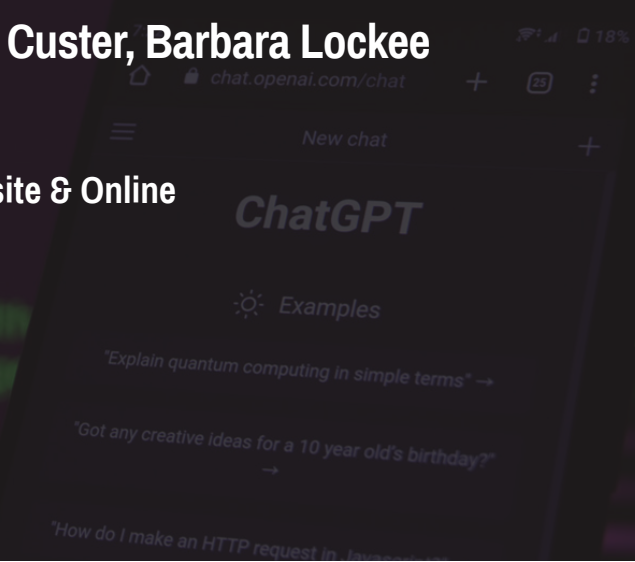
Custer, Barbara Lockee

site & Online

18%

chat.openai.com/chat

25

New chat

ChatGPT

Examples

"Explain quantum computing in simple terms" →

"Got any creative ideas for a 10 year old's birthday?" →

"How do I make an HTTP request in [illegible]